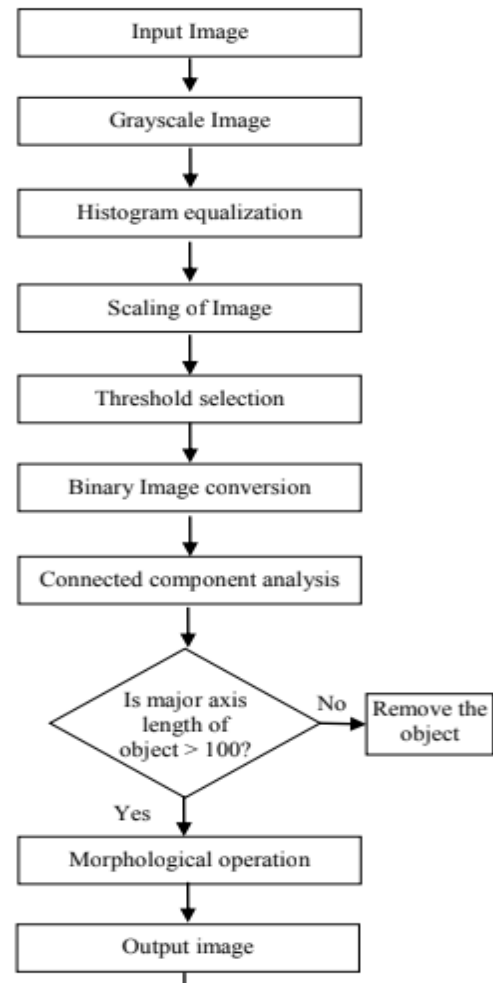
Input Image

Grayscale Image

Histogram equalization

Scaling of Image

Threshold selection

Binary Image conversion

Connected component analysis

Is major axis length of object > 100?

No

Remove the object

Yes

Morphological operation

Output image